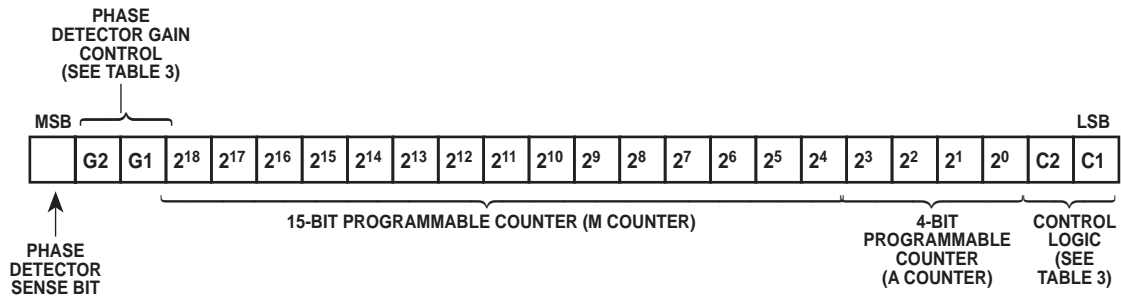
PHASE DETECTOR GAIN CONTROL (SEE TABLE 3)

MSB

LSB

|  | G2 | G1 | $2^{18}$ | $2^{17}$ | $2^{16}$ | $2^{15}$ | $2^{14}$ | $2^{13}$ | $2^{12}$ | $2^{11}$ | $2^{10}$ | $2^{9}$ | $2^{8}$ | $2^{7}$ | $2^{6}$ | $2^{5}$ | $2^{4}$ | $2^{3}$ | $2^{2}$ | $2^{1}$ | $2^{0}$ | C2 | C1 |
|---|---|---|---|---|---|---|---|---|---|---|---|---|---|---|---|---|---|---|---|---|---|---|---|

15-BIT PROGRAMMABLE COUNTER (M COUNTER)

4-BIT PROGRAMMABLE COUNTER (A COUNTER)

CONTROL LOGIC (SEE TABLE 3)

PHASE DETECTOR SENSE BIT